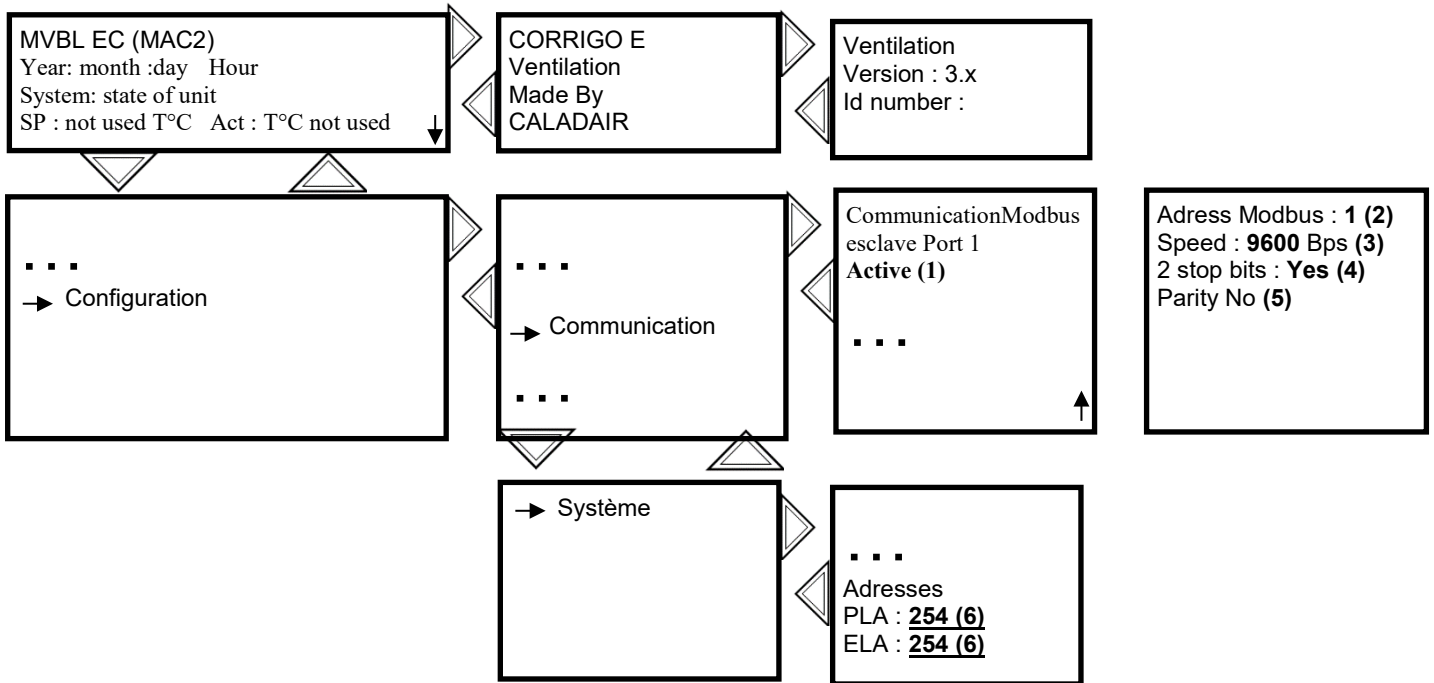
MVBL EC (MAC2)
Year: month :day Hour
System: state of unit
SP : not used T°C Act : T°C not used

CORRIGO E
Ventilation
Made By
CALADAIR

Ventilation
Version : 3.x
Id number :

...
Configuration

...
Communication
...

CommunicationModbus esclave Port 1
**Active (1)**
...

Adress Modbus : **1 (2)**
Speed : **9600** Bps **(3)**
2 stop bits : **Yes (4)**
Parity No **(5)**

Système

...
Adresses
PLA : **254 (6)**
ELA : **254 (6)**